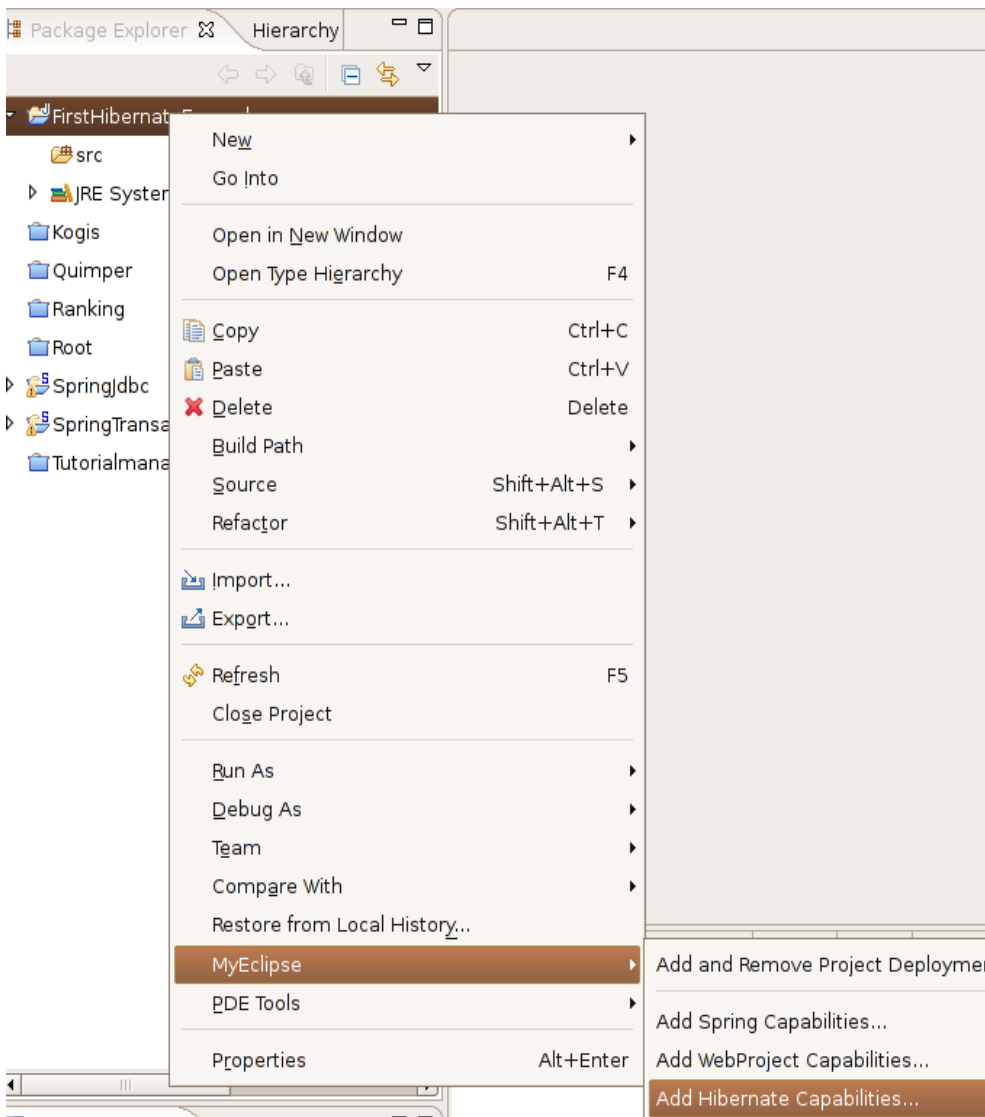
Package Explorer
Hierarchy

FirstHibernat
src
JRE Syster
Kogis
Quimper
Ranking
Root
SpringJdbc
SpringTransa
Tutorialmana

New
Go Into
Open in New Window
Open Type Hierarchy F4
Copy Ctrl+C
Paste Ctrl+V
Delete Delete
Build Path
Source Shift+Alt+S
Refactor Shift+Alt+T
Import...
Export...
Refresh F5
Close Project
Run As
Debug As
Team
Compare With
Restore from Local History...
MyEclipse
PDE Tools
Properties Alt+Enter

Add and Remove Project Deployme
Add Spring Capabilities...
Add WebProject Capabilities...
Add Hibernate Capabilities...